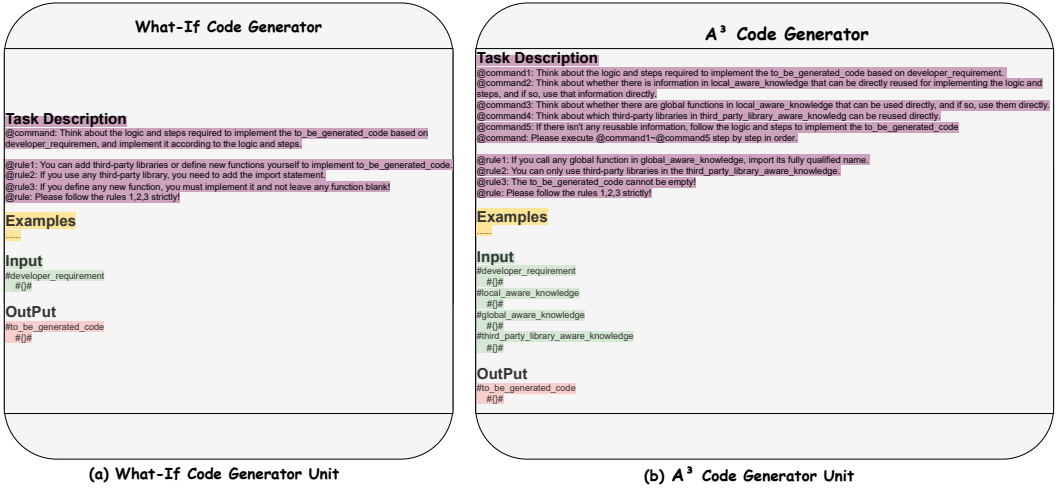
What-If Code Generator

Task Description
@command: Think about the logic and steps required to implement the to_be_generated_code based on developer_requiremen, and implement it according to the logic and steps.

@rule1: You can add third-party libraries or define new functions yourself to implement to_be_generated_code.
@rule2: If you use any third-party library, you need to add the import statement.
@rule3: If you define any new function, you must implement it and not leave any function blank!
@rule: Please follow the rules 1,2,3 strictly!

Examples
......

Input
#developer_requirement
#{}#

OutPut
#to_be_generated_code
#{}#

(a) What-If Code Generator Unit

$A^3$ Code Generator

Task Description
@command1: Think about the logic and steps required to implement the to_be_generated_code based on developer_requirement.
@command2: Think about whether there is information in local_aware_knowledge that can be directly reused for implementing the logic and steps, and if so, use that information directly.
@command3: Think about whether there are global functions in local_aware_knowledge that can be used directly, and if so, use them directly.
@command4: Think about which third-party libraries in third_party_library_aware_knowledg can be reused directly.
@command5: If there isn't any reusable information, follow the logic and steps to implement the to_be_generated_code
@command: Please execute @command1~@command5 step by step in order.

@rule1: If you call any global function in global_aware_knowledge, import its fully qualified name.
@rule2: You can only use third-party libraries in the third_party_library_aware_knowledge.
@rule3: The to_be_generated_code cannot be empty!
@rule: Please follow the rules 1,2,3 strictly!

Examples
......

Input
#developer_requirement
#{}#
#local_aware_knowledge
#{}#
#global_aware_knowledge
#{}#
#third_party_library_aware_knowledge
#{}#

OutPut
#to_be_generated_code
#{}#

(b) $A^3$ Code Generator Unit